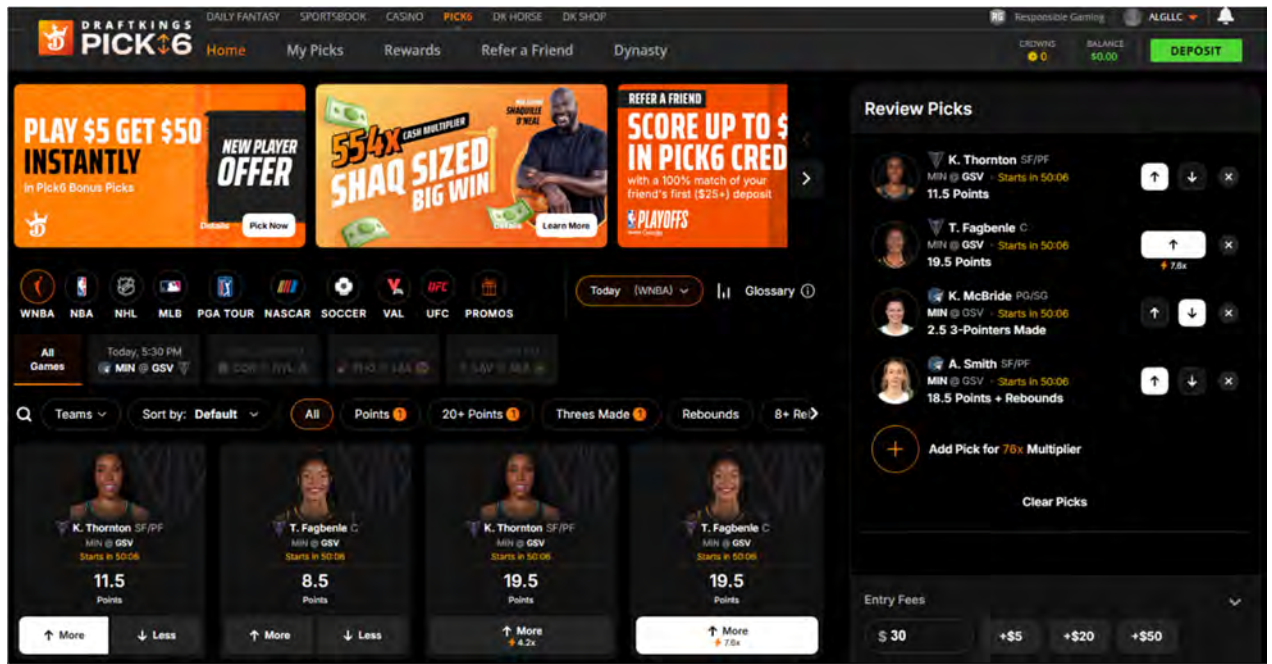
DRAFTKINGS PICK6

DAILY FANTASY SPORTSBOOK CASINO PICK6 DK HORSE DK SHOP

Responsible Gaming ALGLLC

Home My Picks Rewards Refer a Friend Dynasty

CROWNS 0 BALANCE $0.00 DEPOSIT

PLAY $5 GET $50 INSTANTLY in Pick6 Bonus Picks

NEW PLAYER OFFER

Details Pick Now

554x CASH MULTIPLIER SHAQ SIZED BIG WIN

SHAQUILLE O'NEAL

Details Learn More

REFER A FRIEND

SCORE UP TO $ IN PICK6 CRED

with a 100% match of your friend's first ($25+) deposit

PLAYOFFS

WNBA NBA NHL MLB PGA TOUR NASCAR SOCCER VAL UFC PROMOS

Today (WNBA) Glossary

All Games

Today, 5:30 PM MIN @ GSV

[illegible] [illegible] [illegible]

Teams Sort by: Default All Points 1 20+ Points 1 Threes Made 1 Rebounds 8+ Re

K. Thornton SF/PF
MIN @ GSV
Starts in 50:06
11.5
Points
More Less

T. Fagbenle C
MIN @ GSV
Starts in 50:06
8.5
Points
More Less

K. Thornton SF/PF
MIN @ GSV
Starts in 50:06
19.5
Points
More 4.2x

T. Fagbenle C
MIN @ GSV
Starts in 50:06
19.5
Points
More 7.6x

Review Picks

K. Thornton SF/PF
MIN @ GSV · Starts in 50:06
11.5 Points

T. Fagbenle C
MIN @ GSV · Starts in 50:06
19.5 Points
7.6x

K. McBride PG/SG
MIN @ GSV · Starts in 50:06
2.5 3-Pointers Made

A. Smith SF/PF
MIN @ GSV · Starts in 50:06
18.5 Points + Rebounds

Add Pick for 76x Multiplier

Clear Picks

Entry Fees

$ 30 +$5 +$20 +$50